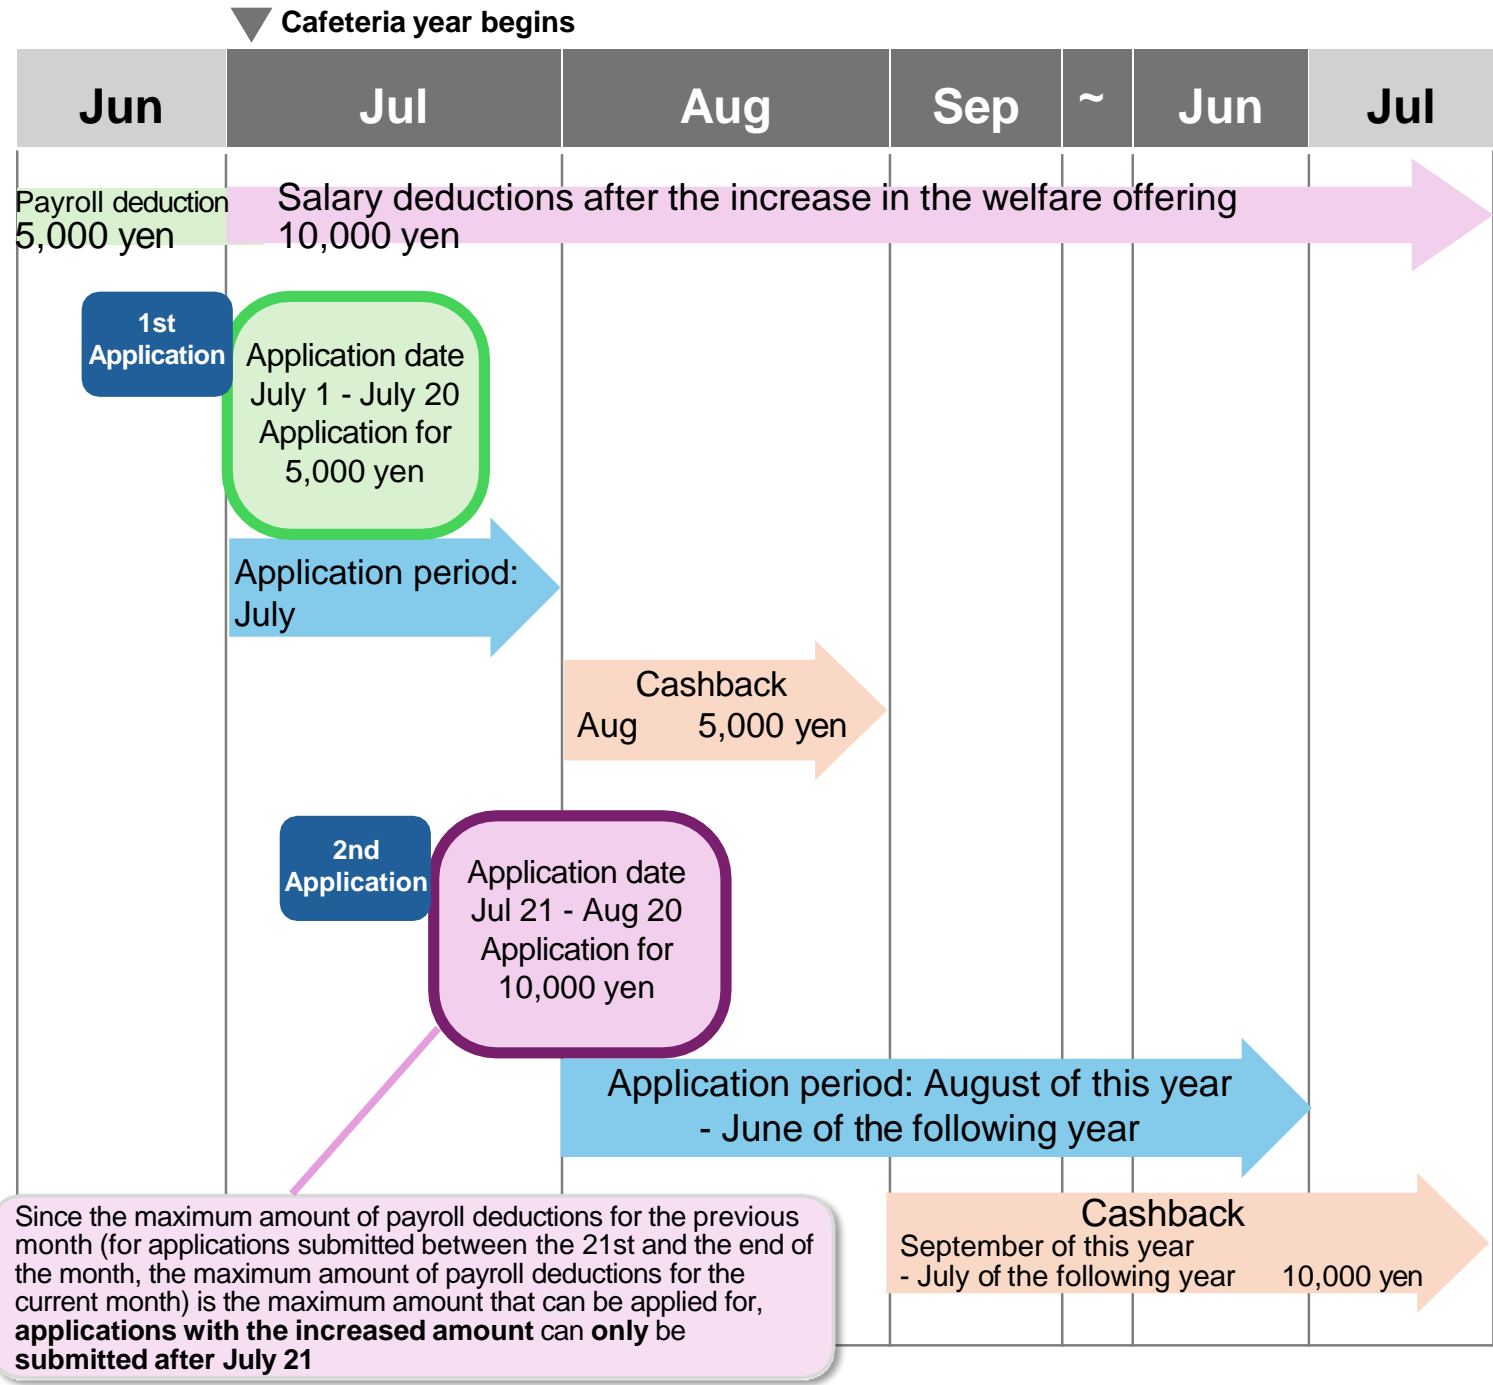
Cafeteria year begins

| Jun | Jul | Aug | Sep | ~ | Jun | Jul |
|---|---|---|---|---|---|---|

Payroll deduction
5,000 yen

Salary deductions after the increase in the welfare offering
10,000 yen

1st Application

Application date
July 1 - July 20
Application for
5,000 yen

Application period:
July

Cashback
Aug 5,000 yen

2nd Application

Application date
Jul 21 - Aug 20
Application for
10,000 yen

Application period: August of this year
- June of the following year

Since the maximum amount of payroll deductions for the previous month (for applications submitted between the 21st and the end of the month, the maximum amount of payroll deductions for the current month) is the maximum amount that can be applied for, **applications with the increased amount** can **only** be **submitted after July 21**

Cashback
September of this year
- July of the following year 10,000 yen